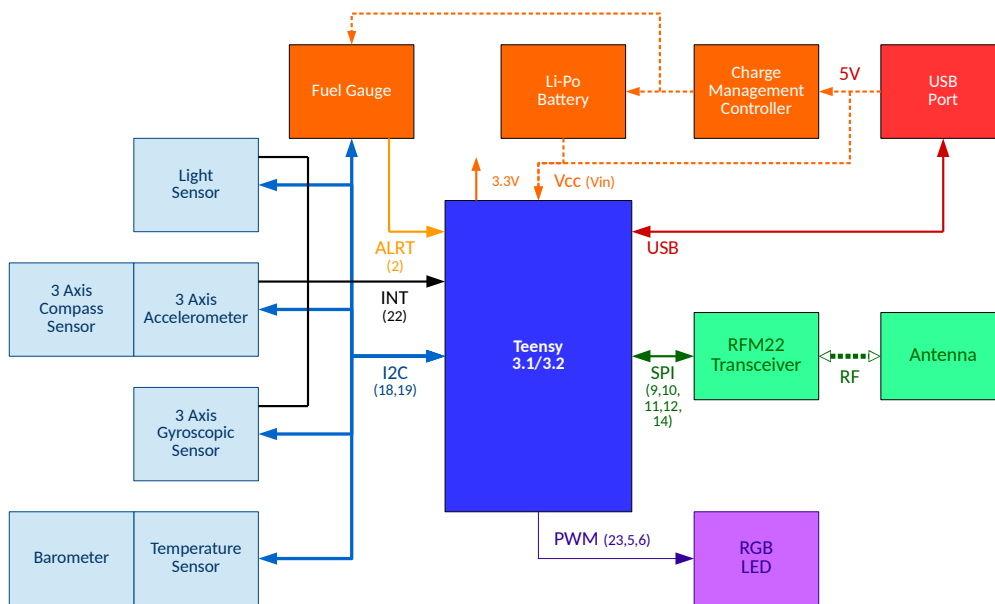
Fuel Gauge

Li-Po Battery

Charge Management Controller

5V

USB Port

Light Sensor

3.3V

Vcc (Vin)

ALRT (2)

USB

3 Axis Compass Sensor

3 Axis Accelerometer

INT (22)

RFM22 Transceiver

Antenna

Teensy 3.1/3.2

I2C (18,19)

SPI (9,10, 11,12, 14)

RF

3 Axis Gyroscopic Sensor

Barometer

Temperature Sensor

PWM (23,5,6)

RGB LED